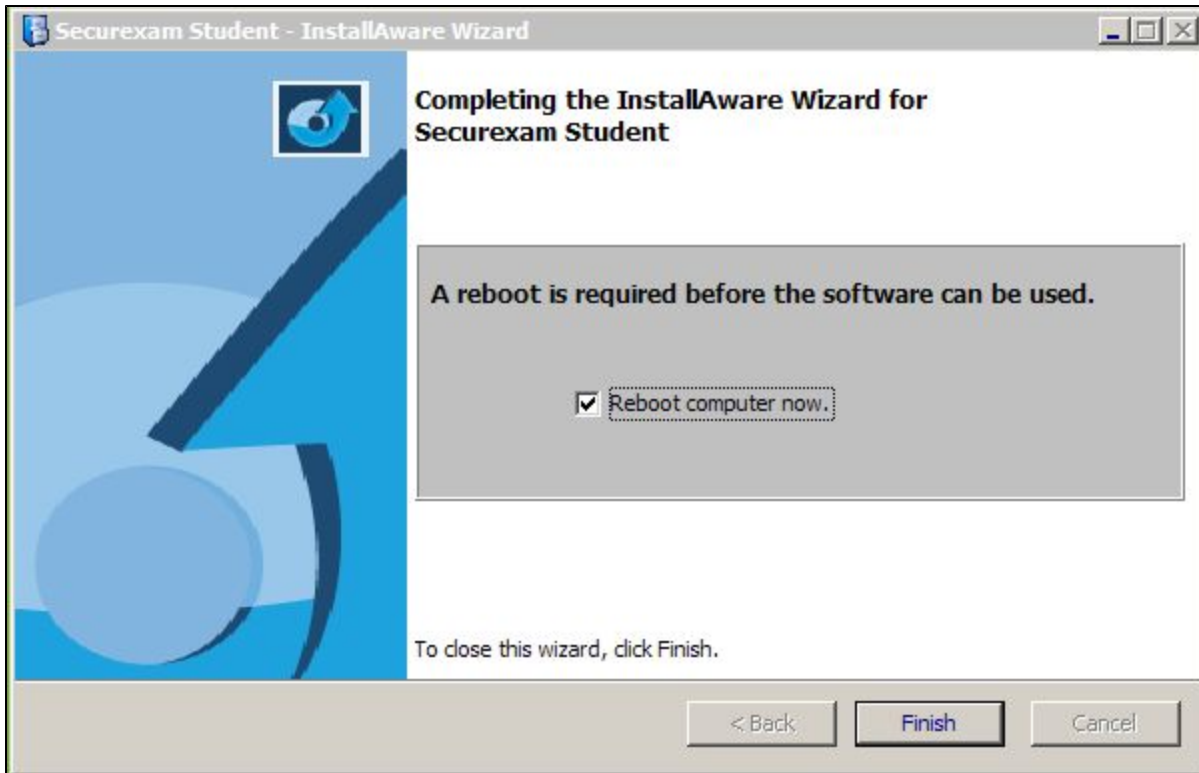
Securexam Student - InstallAware Wizard

Completing the InstallAware Wizard for Securexam Student

A reboot is required before the software can be used.

Reboot computer now.

To close this wizard, click Finish.

< Back

Finish

Cancel